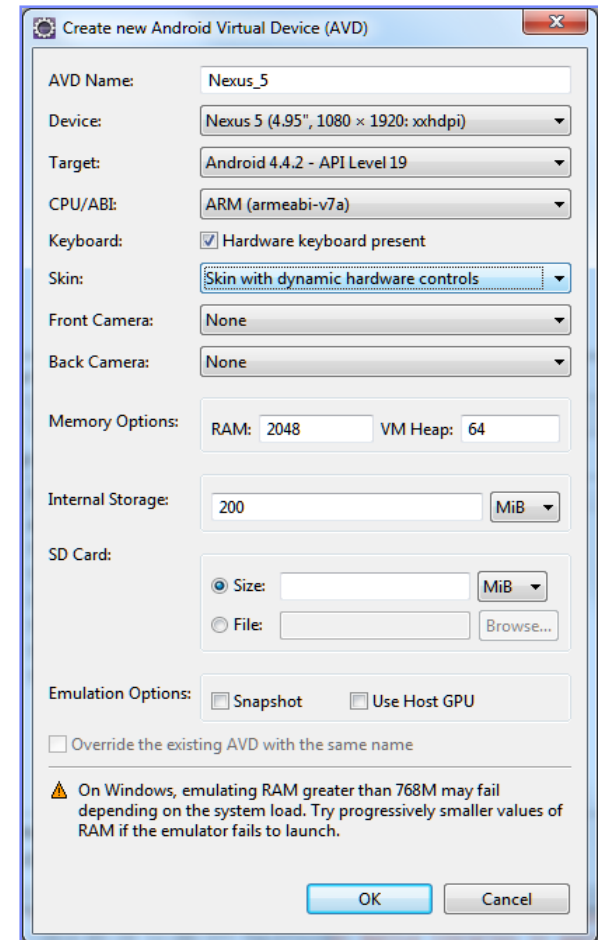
Create new Android Virtual Device (AVD)

AVD Name: Nexus_5

Device: Nexus 5 (4.95", 1080 × 1920: xxhdpi)

Target: Android 4.4.2 - API Level 19

CPU/ABI: ARM (armeabi-v7a)

Keyboard: Hardware keyboard present

Skin: Skin with dynamic hardware controls

Front Camera: None

Back Camera: None

Memory Options: RAM: 2048 VM Heap: 64

Internal Storage: 200 MiB

SD Card:

Size: MiB

File: Browse...

Emulation Options: Snapshot Use Host GPU

Override the existing AVD with the same name

On Windows, emulating RAM greater than 768M may fail depending on the system load. Try progressively smaller values of RAM if the emulator fails to launch.

OK Cancel